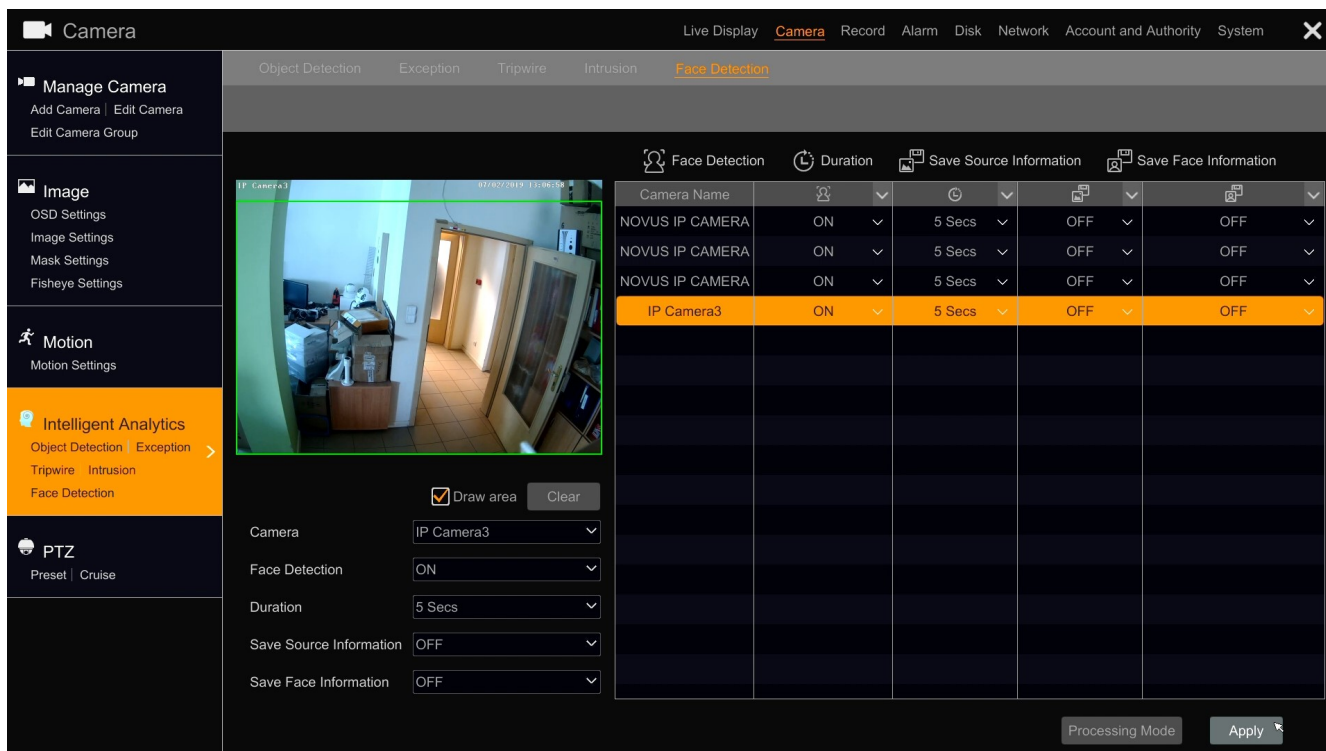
Camera

Live Display Camera Record Alarm Disk Network Account and Authority System

Manage Camera
Add Camera | Edit Camera
Edit Camera Group

Image
OSD Settings
Image Settings
Mask Settings
Fisheye Settings

Motion
Motion Settings

Intelligent Analytics
Object Detection | Exception
Tripwire Intrusion
Face Detection

PTZ
Preset | Cruise

Object Detection Exception Tripwire Intrusion Face Detection

IP Camera3 07/02/2019 13:06:58

Draw area Clear

Camera IP Camera3
Face Detection ON
Duration 5 Secs
Save Source Information OFF
Save Face Information OFF

Face Detection Duration Save Source Information Save Face Information

| Camera Name | | | | |
|---|---|---|---|---|
| NOVUS IP CAMERA | ON | 5 Secs | OFF | OFF |
| NOVUS IP CAMERA | ON | 5 Secs | OFF | OFF |
| NOVUS IP CAMERA | ON | 5 Secs | OFF | OFF |
| IP Camera3 | ON | 5 Secs | OFF | OFF |

Processing Mode Apply